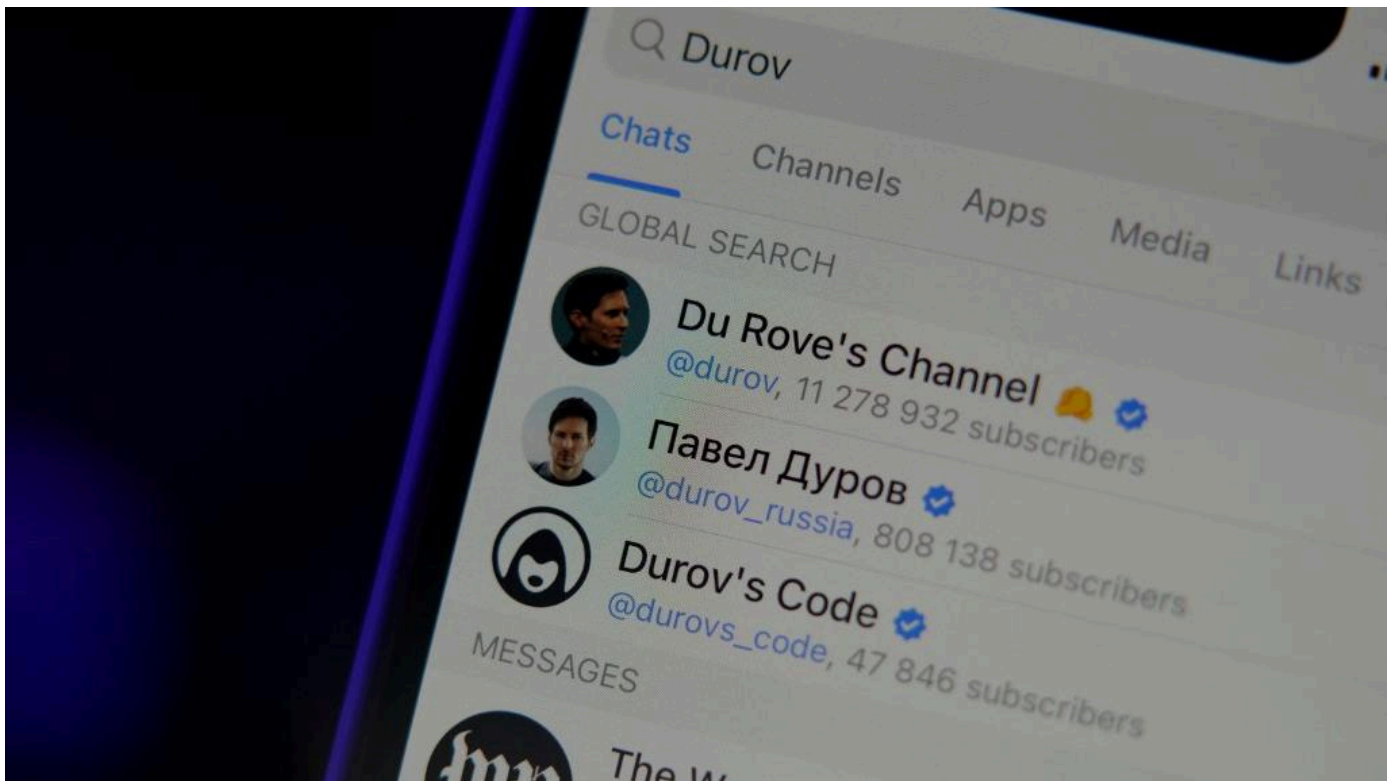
Durov

Chats Channels Apps Media Links

GLOBAL SEARCH

Du Rove's Channel
@durov, 11 278 932 subscribers

Павел Дуров
@durov_russia, 808 138 subscribers

Durov's Code
@durovs_code, 47 846 subscribers

MESSAGES

The W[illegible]